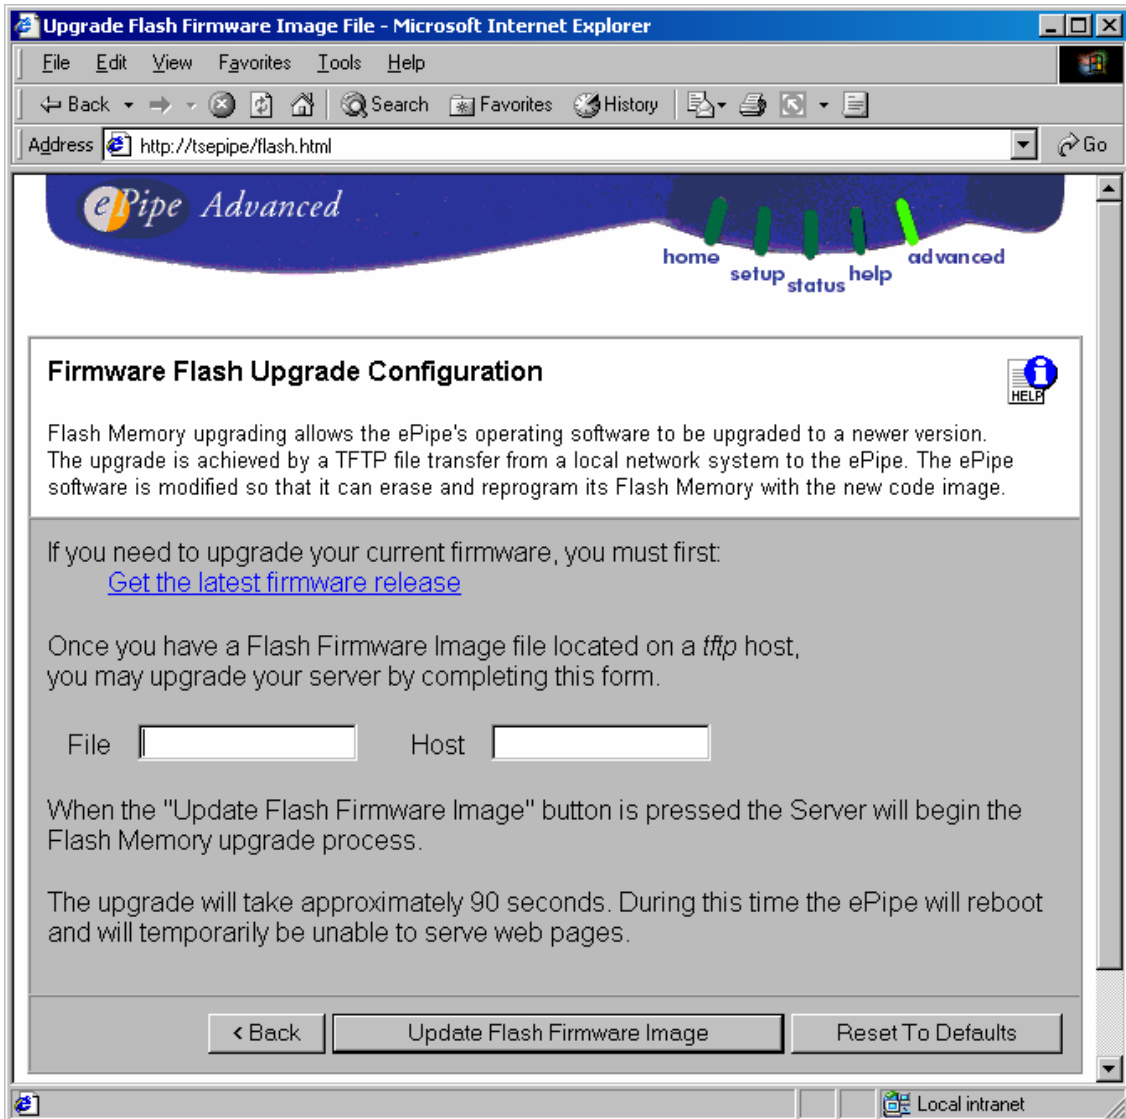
Upgrade Flash Firmware Image File - Microsoft Internet Explorer

File Edit View Favorites Tools Help

Back Search Favorites History

Address http://tsepipe/flash.html Go

ePipe Advanced

home setup status help advanced

Firmware Flash Upgrade Configuration

HELP

Flash Memory upgrading allows the ePipe's operating software to be upgraded to a newer version. The upgrade is achieved by a TFTP file transfer from a local network system to the ePipe. The ePipe software is modified so that it can erase and reprogram its Flash Memory with the new code image.

If you need to upgrade your current firmware, you must first:
Get the latest firmware release

Once you have a Flash Firmware Image file located on a *tftp* host, you may upgrade your server by completing this form.

File Host

When the "Update Flash Firmware Image" button is pressed the Server will begin the Flash Memory upgrade process.

The upgrade will take approximately 90 seconds. During this time the ePipe will reboot and will temporarily be unable to serve web pages.

< Back Update Flash Firmware Image Reset To Defaults

Local intranet